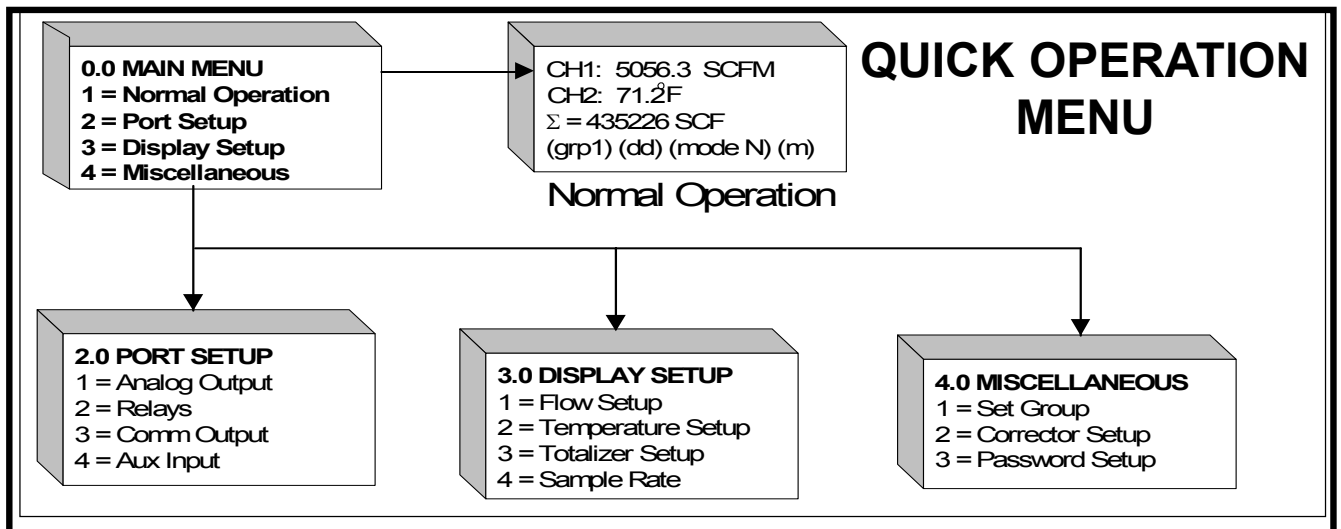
0.0 MAIN MENU
1 = Normal Operation
2 = Port Setup
3 = Display Setup
4 = Miscellaneous

CH1: 5056.3 SCFM
CH2: 71.2°F
$\Sigma$ = 435226 SCF
(grp1) (dd) (mode N) (m)

Normal Operation

QUICK OPERATION MENU

2.0 PORT SETUP
1 = Analog Output
2 = Relays
3 = Comm Output
4 = Aux Input

3.0 DISPLAY SETUP
1 = Flow Setup
2 = Temperature Setup
3 = Totalizer Setup
4 = Sample Rate

4.0 MISCELLANEOUS
1 = Set Group
2 = Corrector Setup
3 = Password Setup